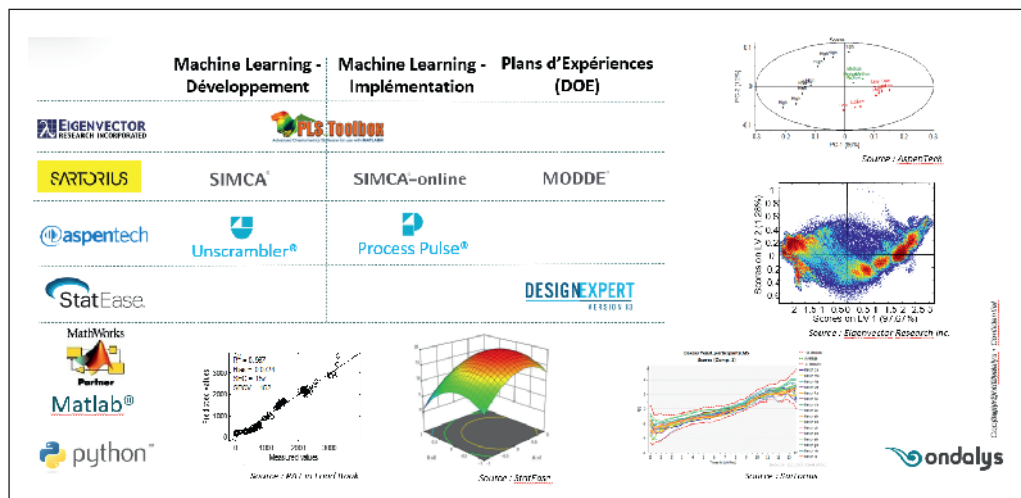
Machine Learning - Développement

Machine Learning - Implémentation

Plans d'Expériences (DOE)

EIGENVECTOR RESEARCH INCORPORATED

PLS Toolbox

SARTORIUS

SIMCA

SIMCA-online

MODDE

aspentech

Unscrambler®

Process Pulse®

StatEase

DESIGNEXPERT VERSION 13

MathWorks Partner

Matlab®

python

Source : AspenTech

Scores on LV 2 (1.28%)

Scores on LV 1 (97.07%)

Source : Eigenvector Research Inc.

Predicted values

Measured values

Source : PLS Toolbook

Source : StatEase

Source : Sartorius

Copyright Ondalys - Confidential

ondalys